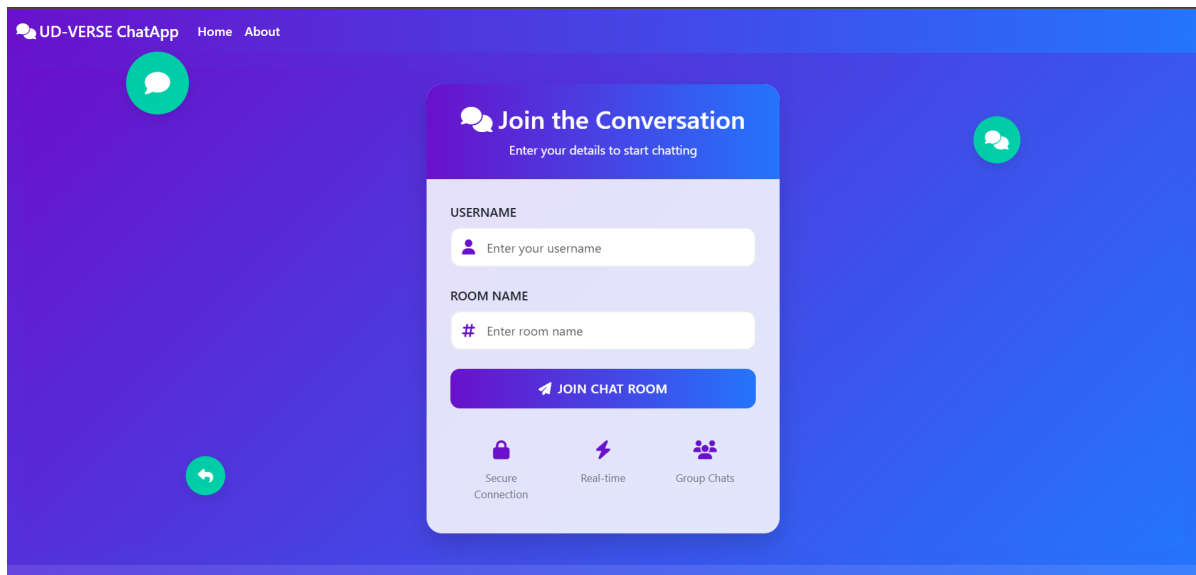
UD-VERSE ChatApp Home About

Join the Conversation

Enter your details to start chatting

USERNAME

Enter your username

ROOM NAME

Enter room name

JOIN CHAT ROOM

Secure Connection

Real-time

Group Chats